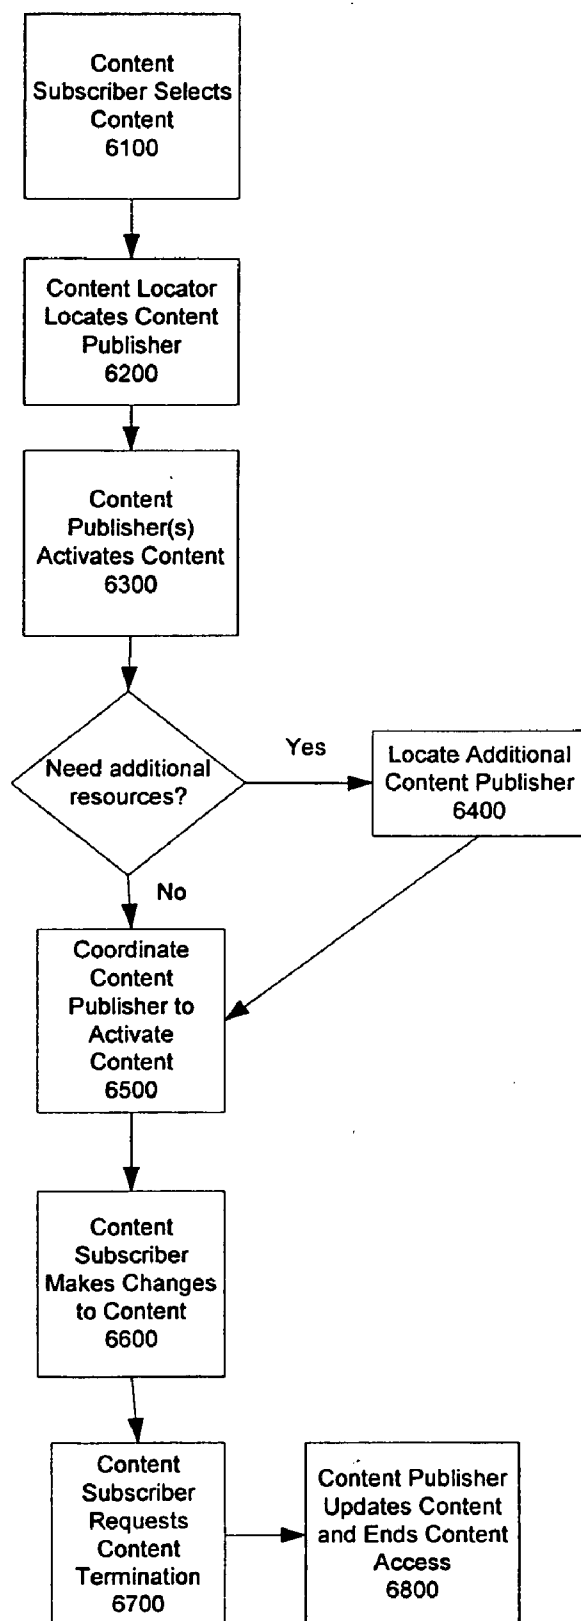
Content Subscriber Selects Content
6100

Content Locator Locates Content Publisher
6200

Content Publisher(s) Activates Content
6300

Need additional resources?

Yes

Locate Additional Content Publisher
6400

No

Coordinate Content Publisher to Activate Content
6500

Content Subscriber Makes Changes to Content
6600

Content Subscriber Requests Content Termination
6700

Content Publisher Updates Content and Ends Content Access
6800